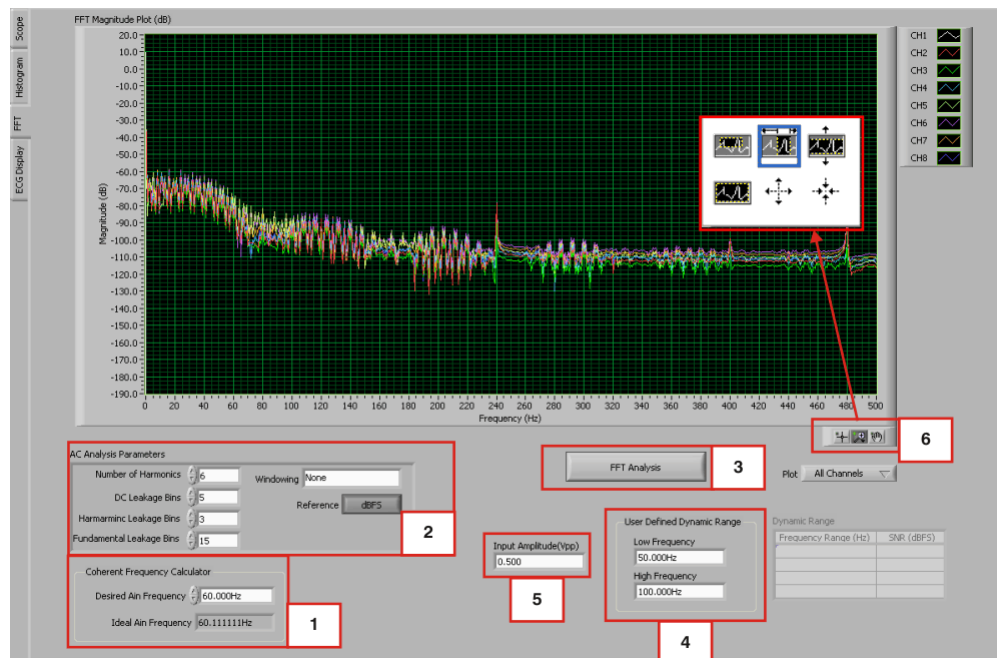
Scope
Histogram
FFT
ECG Display

FFT Magnitude Plot (dB)

20.0
10.0
0.0
-10.0
-20.0
-30.0
-40.0
-50.0
-60.0
-70.0
-80.0
-90.0
-100.0
-110.0
-120.0
-130.0
-140.0
-150.0
-160.0
-170.0
-180.0
-190.0

Magnitude (dB)

0 20 40 60 80 100 120 140 160 180 200 220 240 260 280 300 320 340 360 380 400 420 440 460 480 500

Frequency (Hz)

CH1
CH2
CH3
CH4
CH5
CH6
CH7
CH8

6

AC Analysis Parameters
Number of Harmonics 6
DC Leakage Bins 5
Harmarminc Leakage Bins 3
Fundamental Leakage Bins 15
Windowing None
Reference dBFS

2

FFT Analysis

3

Plot All Channels

Coherent Frequency Calculator
Desired Ain Frequency 60.000Hz
Ideal Ain Frequency 60.111111Hz

1

Input Amplitude(Vpp)
0.500

5

User Defined Dynamic Range
Low Frequency
50.000Hz
High Frequency
100.000Hz

4

Dynamic Range
| Frequency Range (Hz) | SNR (dBFS) |
|---|---|
| | |
| | |
| | |
| | |